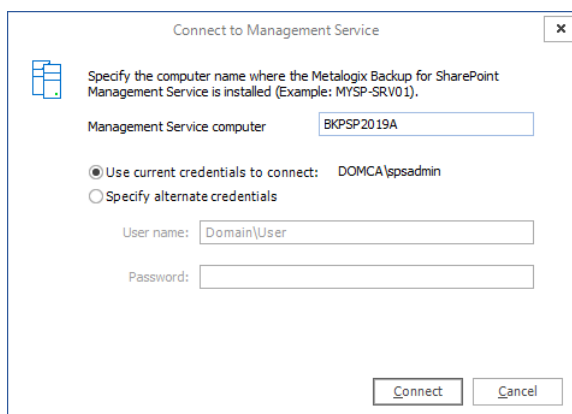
Connect to Management Service

×

Specify the computer name where the Metalogix Backup for SharePoint Management Service is installed (Example: MYSP-SRV01).

Management Service computer BKPSP2019A

Use current credentials to connect: DOMCA\spsadmin

Specify alternate credentials

User name: Domain\User

Password:

Connect Cancel